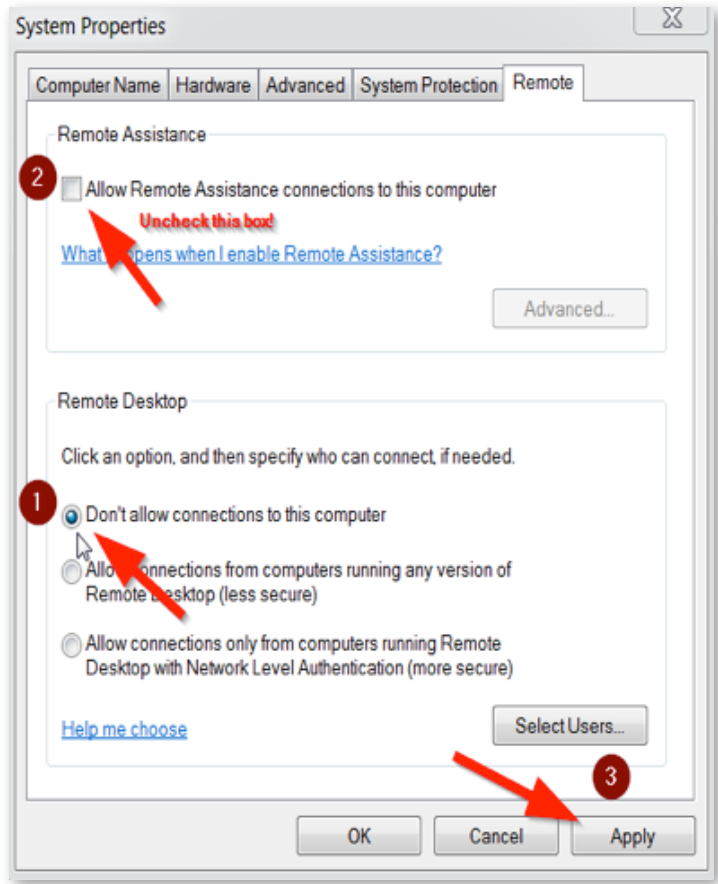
System Properties

X

Computer Name | Hardware | Advanced | System Protection | Remote

Remote Assistance

2

Allow Remote Assistance connections to this computer

Uncheck this box!

What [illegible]pens when I enable Remote Assistance?

Advanced...

Remote Desktop

Click an option, and then specify who can connect, if needed.

1

Don't allow connections to this computer

Allo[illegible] connections from computers running any version of Remote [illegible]esktop (less secure)

Allow connections only from computers running Remote Desktop with Network Level Authentication (more secure)

Help me choose

Select Users...

3

OK

Cancel

Apply